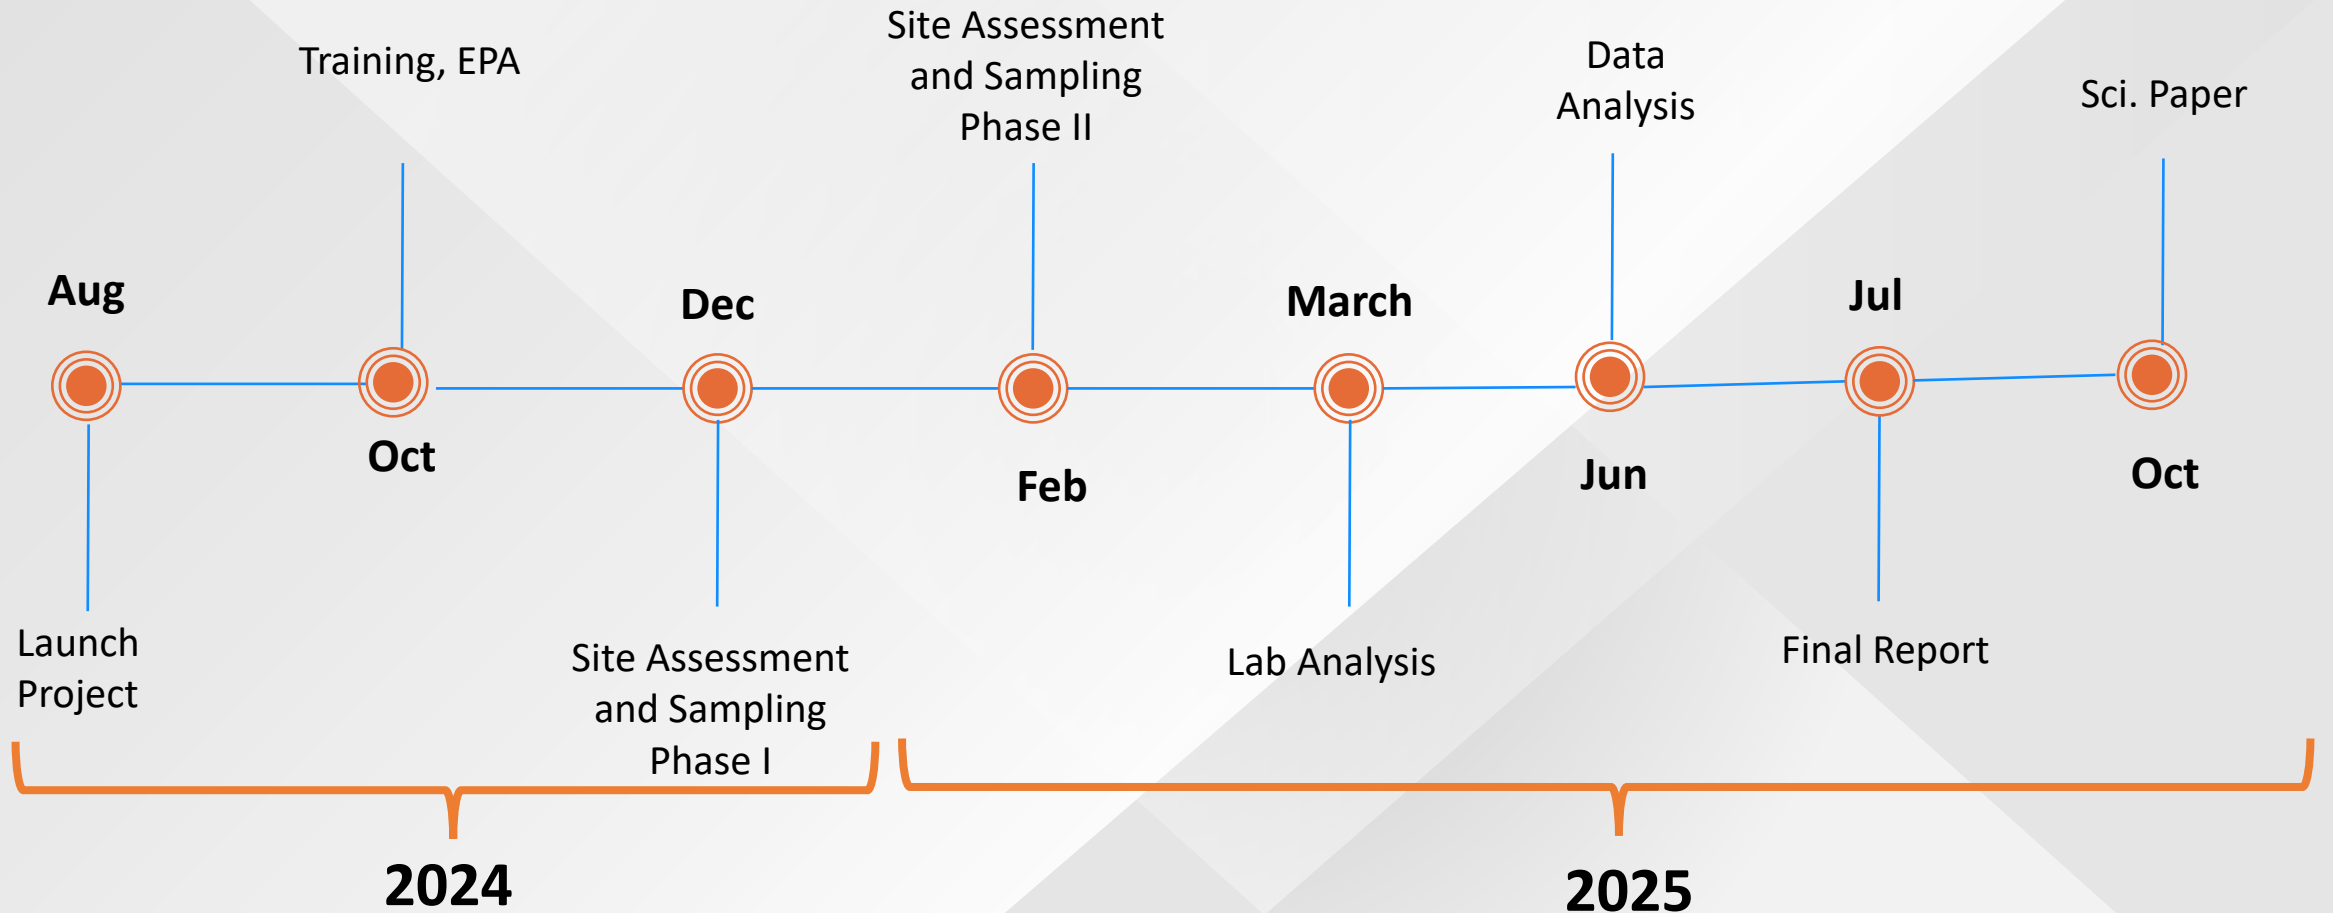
Training, EPA

Site Assessment and Sampling Phase II

Data Analysis

Sci. Paper

Aug

Dec

March

Jul

Oct

Feb

Jun

Oct

Launch Project

Site Assessment and Sampling Phase I

Lab Analysis

Final Report

2024

2025